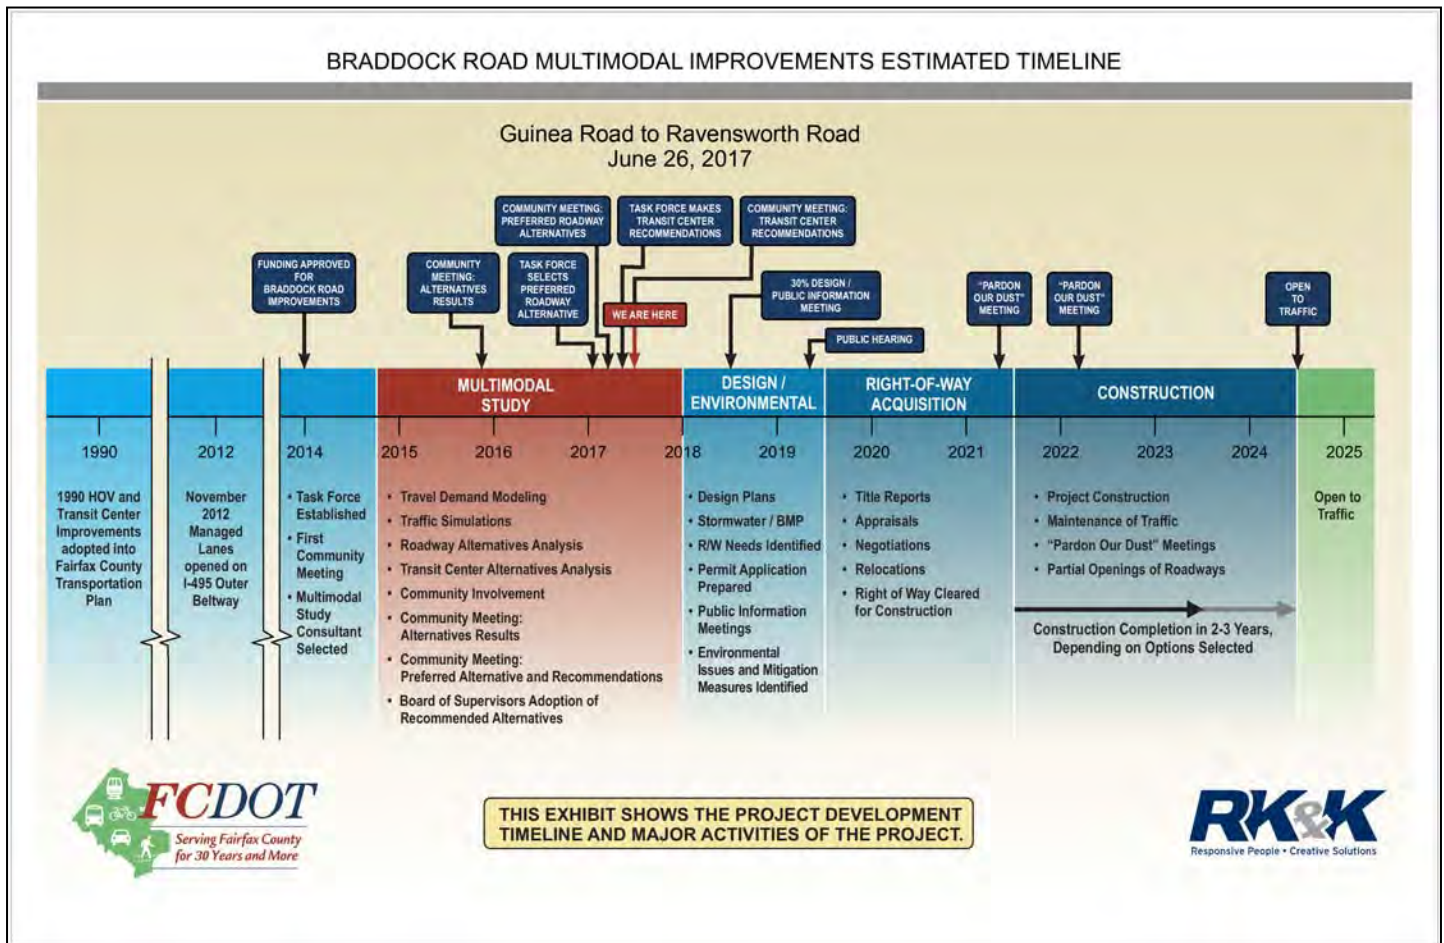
BRADDOCK ROAD MULTIMODAL IMPROVEMENTS ESTIMATED TIMELINE

Guinea Road to Ravensworth Road
June 26, 2017

COMMUNITY MEETING: PREFERRED ROADWAY ALTERNATIVES

TASK FORCE MAKES TRANSIT CENTER RECOMMENDATIONS

COMMUNITY MEETING: TRANSIT CENTER RECOMMENDATIONS

FUNDING APPROVED FOR BRADDOCK ROAD IMPROVEMENTS

COMMUNITY MEETING: ALTERNATIVES RESULTS

TASK FORCE SELECTS PREFERRED ROADWAY ALTERNATIVE

WE ARE HERE

30% DESIGN / PUBLIC INFORMATION MEETING

PUBLIC HEARING

"PARDON OUR DUST" MEETING

"PARDON OUR DUST" MEETING

OPEN TO TRAFFIC

MULTIMODAL STUDY

DESIGN / ENVIRONMENTAL

RIGHT-OF-WAY ACQUISITION

CONSTRUCTION

1990

2012

2014

2015

2016

2017

2018

2019

2020

2021

2022

2023

2024

2025

1990 HOV and Transit Center Improvements adopted into Fairfax County Transportation Plan

November 2012 Managed Lanes opened on I-495 Outer Beltway

• Task Force Established
• First Community Meeting
• Multimodal Study Consultant Selected

• Travel Demand Modeling
• Traffic Simulations
• Roadway Alternatives Analysis
• Transit Center Alternatives Analysis
• Community Involvement
• Community Meeting: Alternatives Results
• Community Meeting: Preferred Alternative and Recommendations
• Board of Supervisors Adoption of Recommended Alternatives

• Design Plans
• Stormwater / BMP
• R/W Needs Identified
• Permit Application Prepared
• Public Information Meetings
• Environmental Issues and Mitigation Measures Identified

• Title Reports
• Appraisals
• Negotiations
• Relocations
• Right of Way Cleared for Construction

• Project Construction
• Maintenance of Traffic
• "Pardon Our Dust" Meetings
• Partial Openings of Roadways

Construction Completion in 2-3 Years, Depending on Options Selected

Open to Traffic

FCDOT
Serving Fairfax County for 30 Years and More

THIS EXHIBIT SHOWS THE PROJECT DEVELOPMENT TIMELINE AND MAJOR ACTIVITIES OF THE PROJECT.

RK&K
Responsive People • Creative Solutions